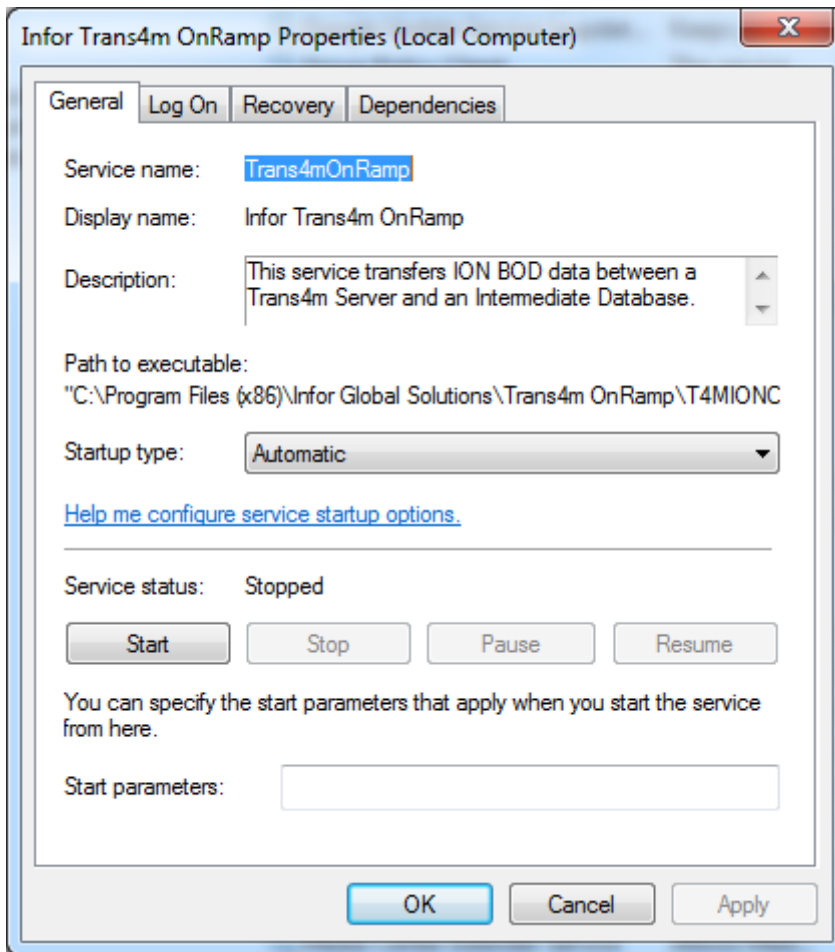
Infor Trans4m OnRamp Properties (Local Computer)

General | Log On | Recovery | Dependencies

Service name: Trans4mOnRamp

Display name: Infor Trans4m OnRamp

Description: This service transfers ION BOD data between a Trans4m Server and an Intermediate Database.

Path to executable:
"C:\Program Files (x86)\Infor Global Solutions\Trans4m OnRamp\T4MIONC

Startup type: Automatic

Help me configure service startup options.

Service status: Stopped

Start | Stop | Pause | Resume

You can specify the start parameters that apply when you start the service from here.

Start parameters:

OK | Cancel | Apply